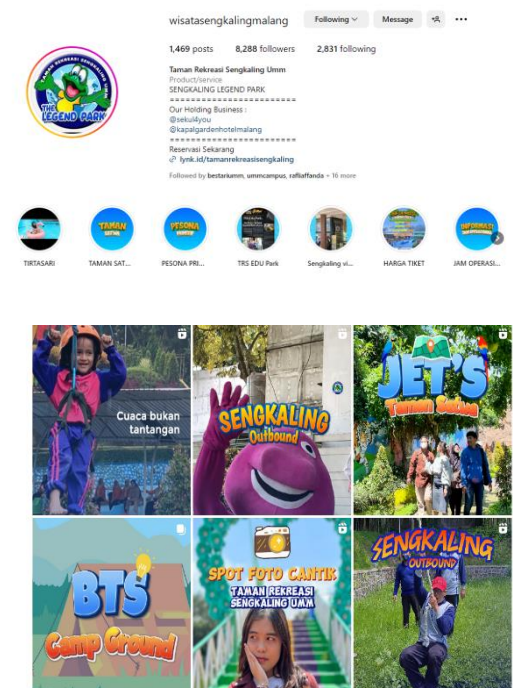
wisatasengkalingmalang Following Message

1,469 posts 8,288 followers 2,831 following

Taman Rekreasi Sengkaling Umm
Product/service
SENGKALING LEGEND PARK
========================
Our Holding Business :
@sekul4you
@kapalgardenhotelmalang
========================
Reservasi Sekarang
lynk.id/tamanrekreasisengkaling

Followed by bestariumm, ummcampus, rafiiaffanda + 16 more

TAMAN REKREASI SENGKALING UMM THE LEGEND PARK

TIRTASARI TAMAN SAT... PESONA PRI... TRS EDU Park Sengkaling vi... HARGA TIKET JAM OPERASI...

TAMAN SATWA PESONA INFORMASI

Cuaca bukan tantangan

SENGKALING Outbound

JET'S Taman Satwa

BTS Camp Ground

SPOT FOTO CANTIK TAMAN REKREASI SENGKALING UMM

SENGKALING OUTBOUND